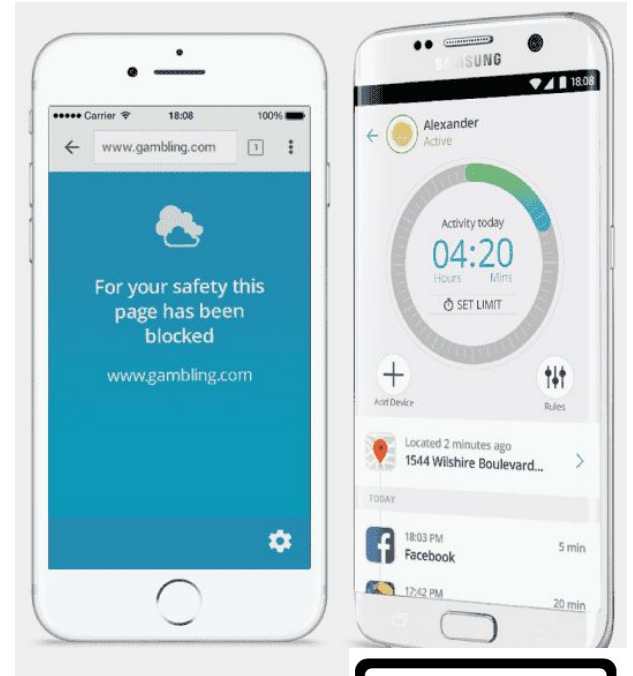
••••• Carrier 18:08 100%

www.gambling.com 1

For your safety this page has been blocked

www.gambling.com

SAMSUNG

18:08

Alexander
Active

Activity today
04:20
Hours Mins
SET LIMIT

Add Device

Rules

Located 2 minutes ago
1544 Wilshire Boulevard...

TODAY

18:03 PM
Facebook
5 min

17:42 PM
20 min